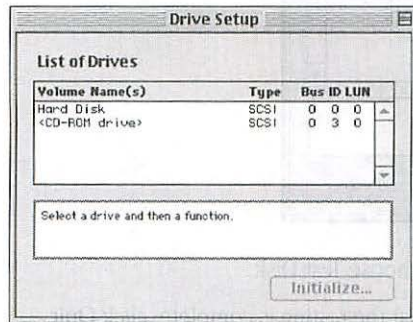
Drive Setup

List of Drives

| Volume Name(s) | Type | Bus | ID | LUN |
|---|---|---|---|---|
| Hard Disk | SCSI | 0 | 0 | 0 |
| <CD-ROM drive> | SCSI | 0 | 3 | 0 |

Select a drive and then a function.

Initialize...